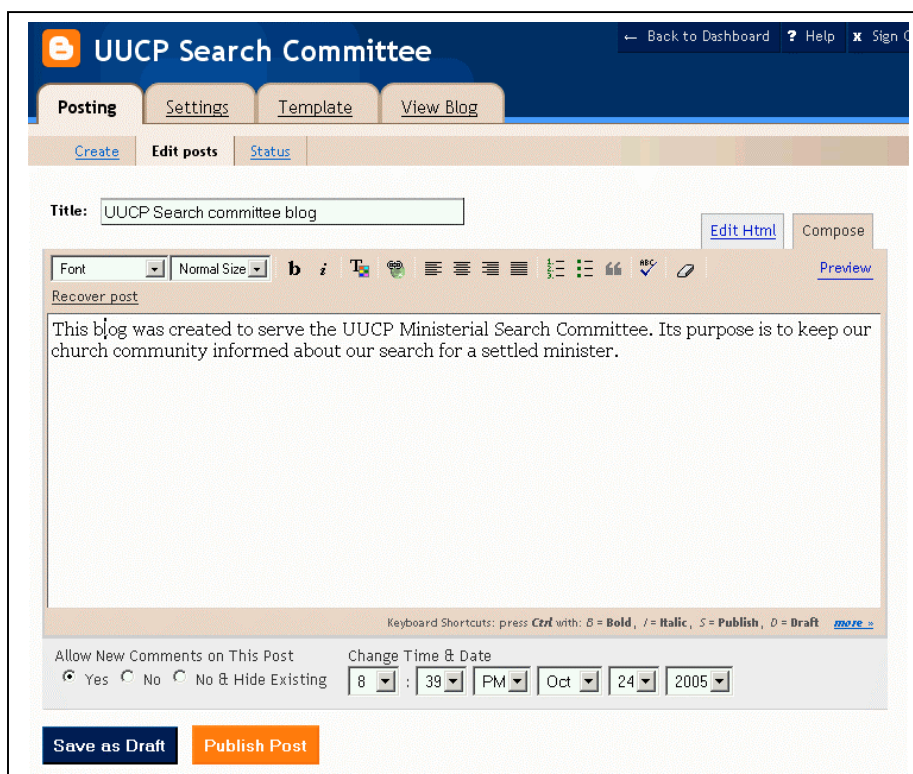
UUCP Search Committee

← Back to Dashboard ? Help x Sign O

Posting Settings Template View Blog

Create Edit posts Status

Title: UUCP Search committee blog

Edit Html Compose

Font Normal Size b i

Preview

Recover post

This blog was created to serve the UUCP Ministerial Search Committee. Its purpose is to keep our church community informed about our search for a settled minister.

Keyboard Shortcuts: press Ctrl with: B = Bold, I = Italic, S = Publish, D = Draft more »

Allow New Comments on This Post
Yes No No & Hide Existing

Change Time & Date
8 : 39 PM Oct 24 2005

Save as Draft Publish Post